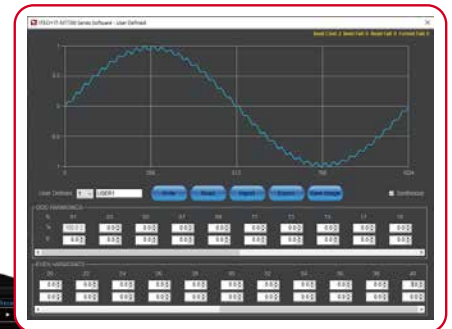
ITECH IT-M7700 Series Software - User Defined

Send Cold 2 Send Fail 0 Read Fail 0 Format Fail 0

1.0
0.5
0
-0.5
-1.0

0 256 512 768 1024

User Defined 1 USER1 Write Read Import Export Save Image Synthesize

ODD HARMONICS

| % | 01 | 03 | 05 | 07 | 09 | 11 | 13 | 15 | 17 | 19 |
|---|---|---|---|---|---|---|---|---|---|---|
| % | 100.0 | 0.0 | 0.0 | 0.0 | 0.0 | 0.0 | 0.0 | 0.0 | 0.0 | 0.0 |
| ° | 0.0 | 0.0 | 0.0 | 0.0 | 0.0 | 0.0 | 0.0 | 0.0 | 0.0 | 0.0 |

EVEN HARMONICS

| 20 | 22 | 24 | 26 | 28 | 30 | 32 | 34 | 36 | 38 | 40 |
|---|---|---|---|---|---|---|---|---|---|---|
| 0.0 | 0.0 | 0.0 | 0.0 | 0.0 | 0.0 | 0.0 | 0.0 | 0.0 | 0.0 | 30.0 |
| 0.0 | 0.0 | 0.0 | 0.0 | 0.0 | 0.0 | 0.0 | 0.0 | 0.0 | 0.0 | 0.0 |